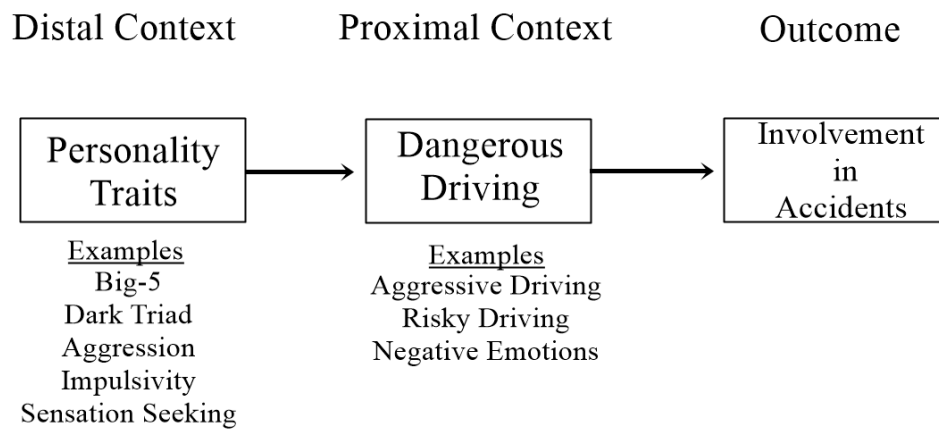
Distal Context

Personality Traits

Examples
Big-5
Dark Triad
Aggression
Impulsivity
Sensation Seeking

Proximal Context

Dangerous Driving

Examples
Aggressive Driving
Risky Driving
Negative Emotions

Outcome

Involvement in Accidents